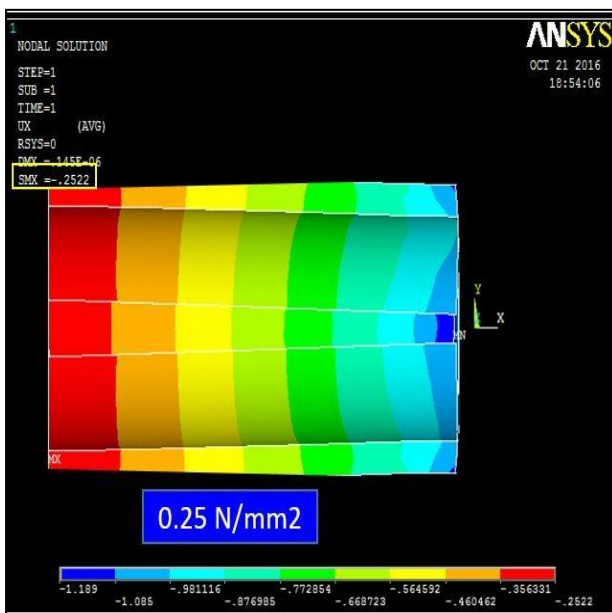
1
NODAL SOLUTION

STEP=1
SUB =1
TIME=1
UX (AVG)
RSYS=0
DMX =.145E-06
SMX =-.2522

ANSYS
OCT 21 2016
18:54:06

Y
X
MN
MX

0.25 N/mm2

-1.189
-1.085
-.981116
-.876985
-.772854
-.668723
-.564592
-.460462
-.356331
-.2522